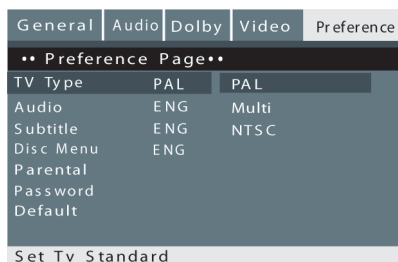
General Audio Dolby Video Preference

•• Preference Page••

| | | |
|---|---|---|
| TV Type | PAL | PAL |
| Audio | ENG | Multi |
| Subtitle | ENG | NTSC |
| Disc Menu | ENG | |
| Parental | | |
| Password | | |
| Default | | |

Set Tv Standard